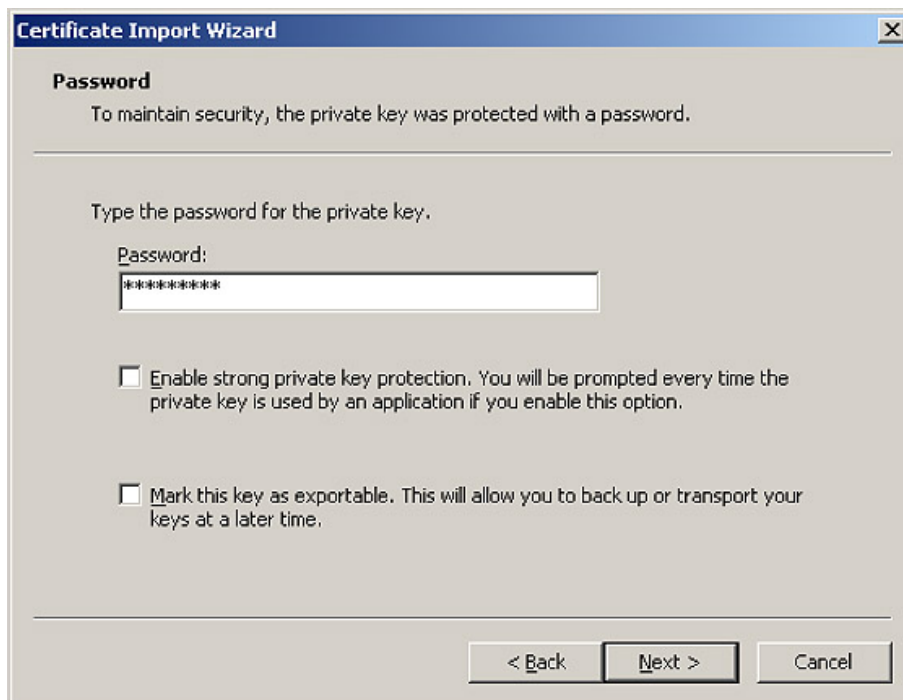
Certificate Import Wizard

X

Password

To maintain security, the private key was protected with a password.

Type the password for the private key.

Password:

*********

Enable strong private key protection. You will be prompted every time the private key is used by an application if you enable this option.

Mark this key as exportable. This will allow you to back up or transport your keys at a later time.

< Back

Next >

Cancel